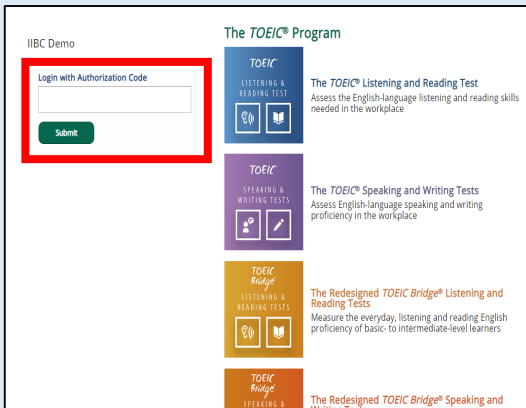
IIBC Demo

Login with Authorization Code

Submit

The TOEIC® Program

TOEIC
LISTENING & READING TEST

The TOEIC® Listening and Reading Test
Assess the English-language listening and reading skills needed in the workplace

TOEIC
SPEAKING & WRITING TESTS

The TOEIC® Speaking and Writing Tests
Assess English-language speaking and writing proficiency in the workplace

TOEIC Bridge
LISTENING & READING TESTS

The Redesigned TOEIC Bridge® Listening and Reading Tests
Measure the everyday, listening and reading English proficiency of basic- to intermediate-level learners

TOEIC Bridge
SPEAKING &

The Redesigned TOEIC Bridge® Speaking and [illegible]